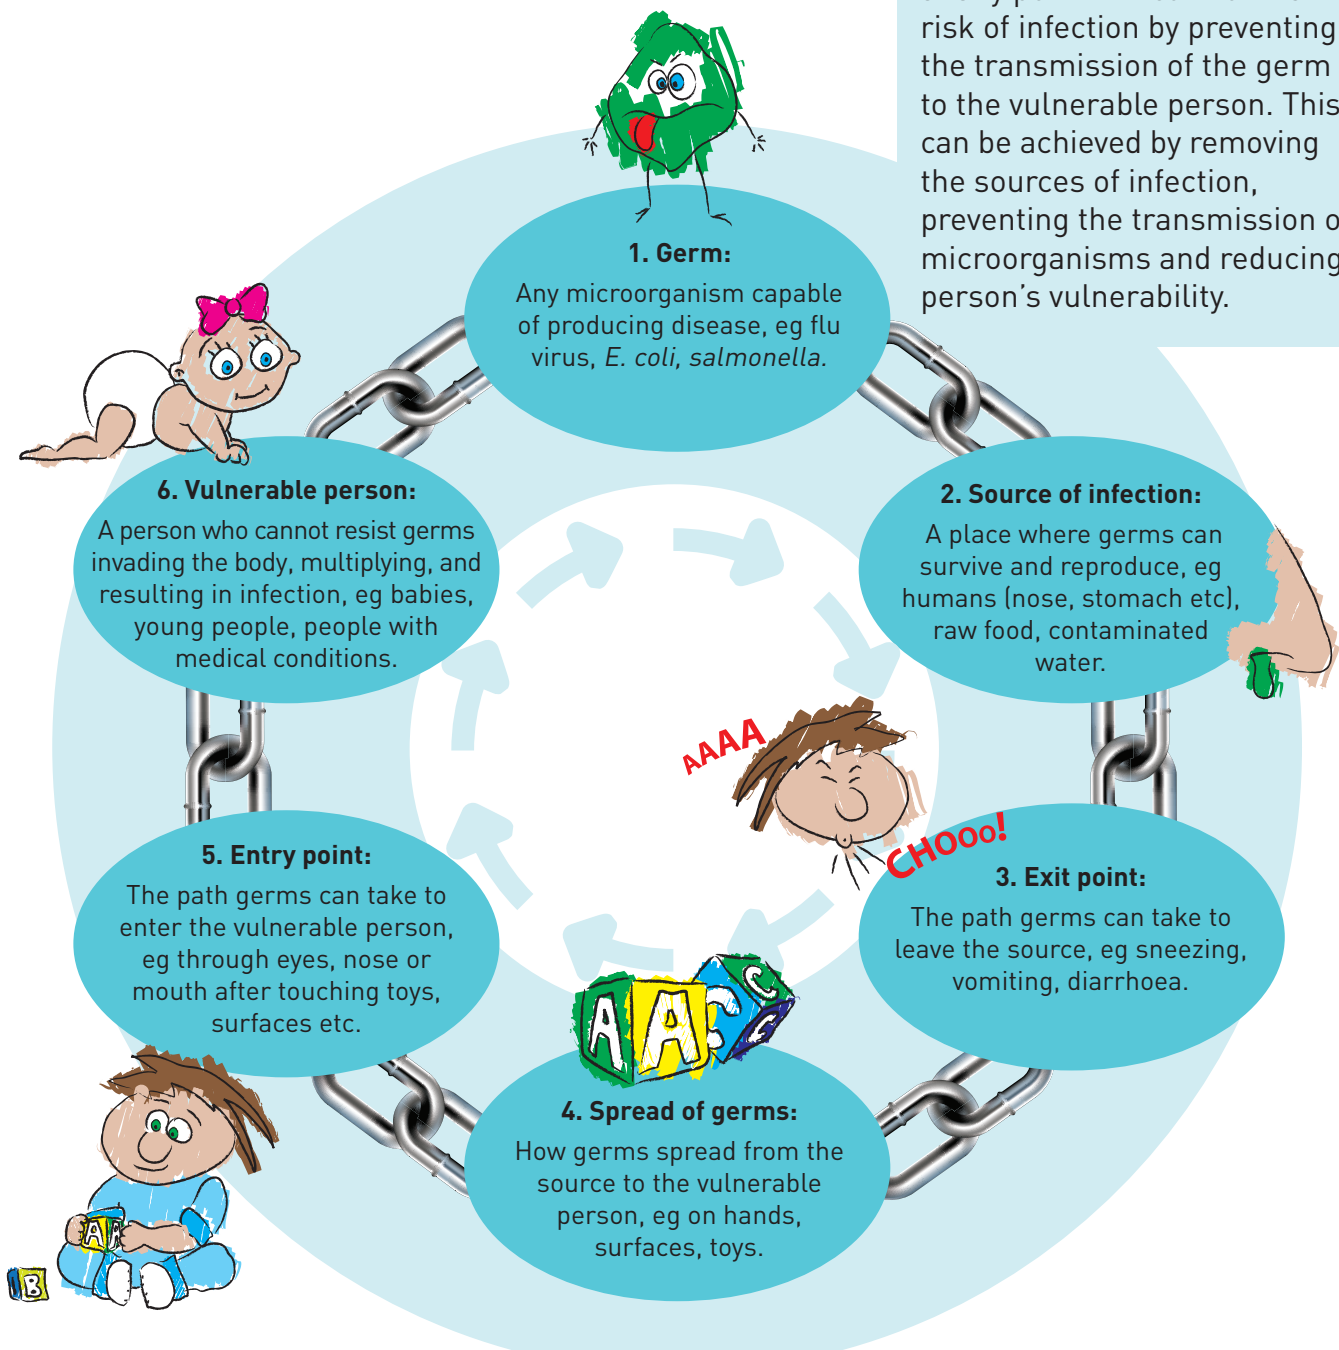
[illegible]
risk of infection by preventing the transmission of the germ to the vulnerable person. This can be achieved by removing the sources of infection, preventing the transmission o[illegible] microorganisms and reducing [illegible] person's vulnerability.

1. Germ:
Any microorganism capable of producing disease, eg flu virus, *E. coli, salmonella*.

2. Source of infection:
A place where germs can survive and reproduce, eg humans (nose, stomach etc), raw food, contaminated water.

AAAA

CHOOo!

3. Exit point:
The path germs can take to leave the source, eg sneezing, vomiting, diarrhoea.

A A C C

4. Spread of germs:
How germs spread from the source to the vulnerable person, eg on hands, surfaces, toys.

5. Entry point:
The path germs can take to enter the vulnerable person, eg through eyes, nose or mouth after touching toys, surfaces etc.

A

B

6. Vulnerable person:
A person who cannot resist germs invading the body, multiplying, and resulting in infection, eg babies, young people, people with medical conditions.